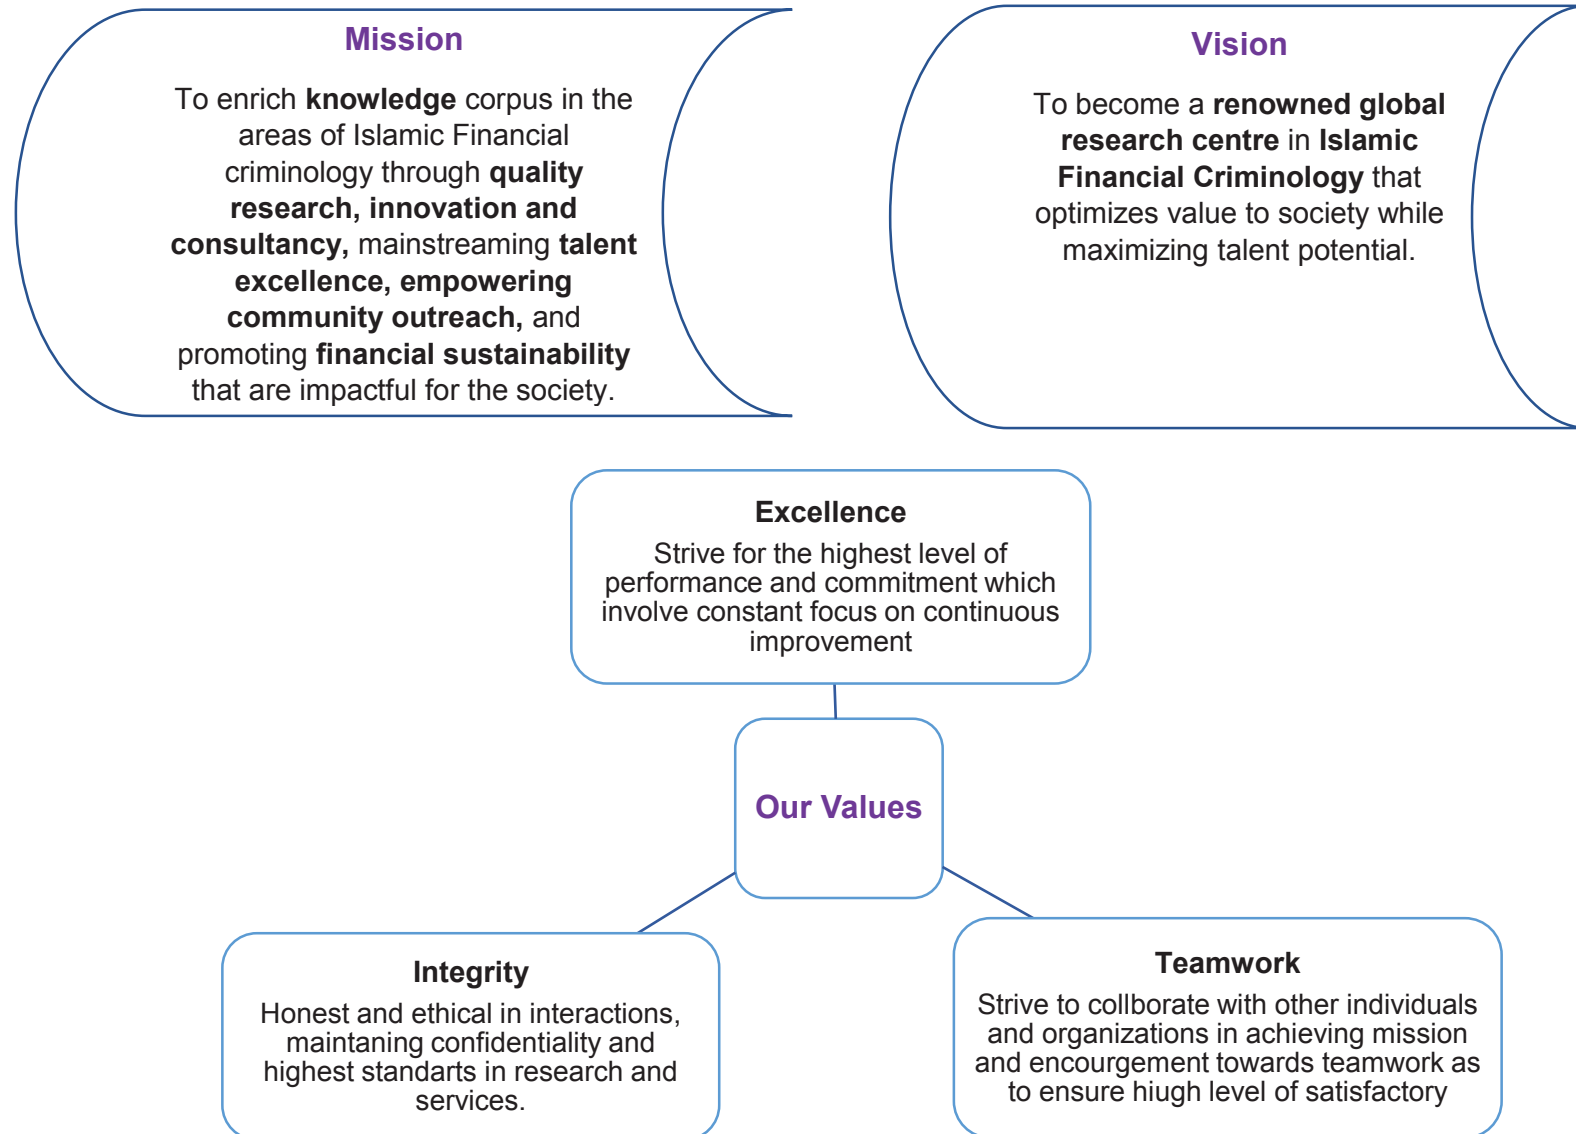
Mission

To enrich knowledge corpus in the areas of Islamic Financial criminology through quality research, innovation and consultancy, mainstreaming talent excellence, empowering community outreach, and promoting financial sustainability that are impactful for the society.

Vision

To become a renowned global research centre in Islamic Financial Criminology that optimizes value to society while maximizing talent potential.

Excellence
Strive for the highest level of performance and commitment which involve constant focus on continuous improvement

Our Values

Integrity
Honest and ethical in interactions, maintaning confidentiality and highest standarts in research and services.

Teamwork
Strive to collborate with other individuals and organizations in achieving mission and encourgement towards teamwork as to ensure hiugh level of satisfactory